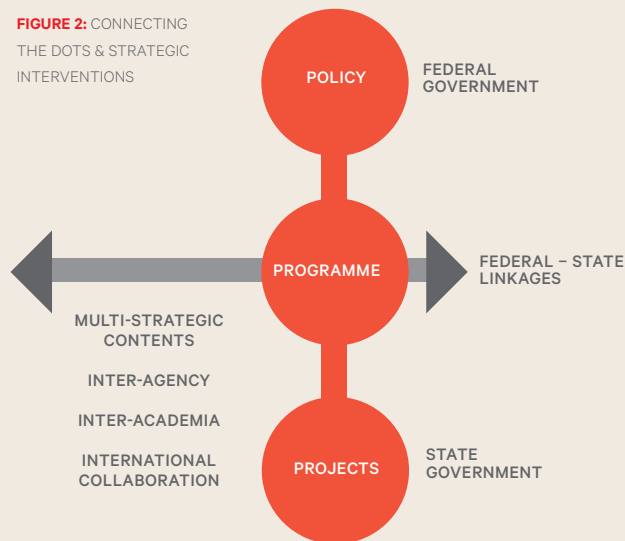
FIGURE 2: CONNECTING THE DOTS & STRATEGIC INTERVENTIONS

POLICY

FEDERAL GOVERNMENT

PROGRAMME

FEDERAL – STATE LINKAGES

MULTI-STRATEGIC CONTENTS

INTER-AGENCY

INTER-ACADEMIA

INTERNATIONAL COLLABORATION

PROJECTS

STATE GOVERNMENT